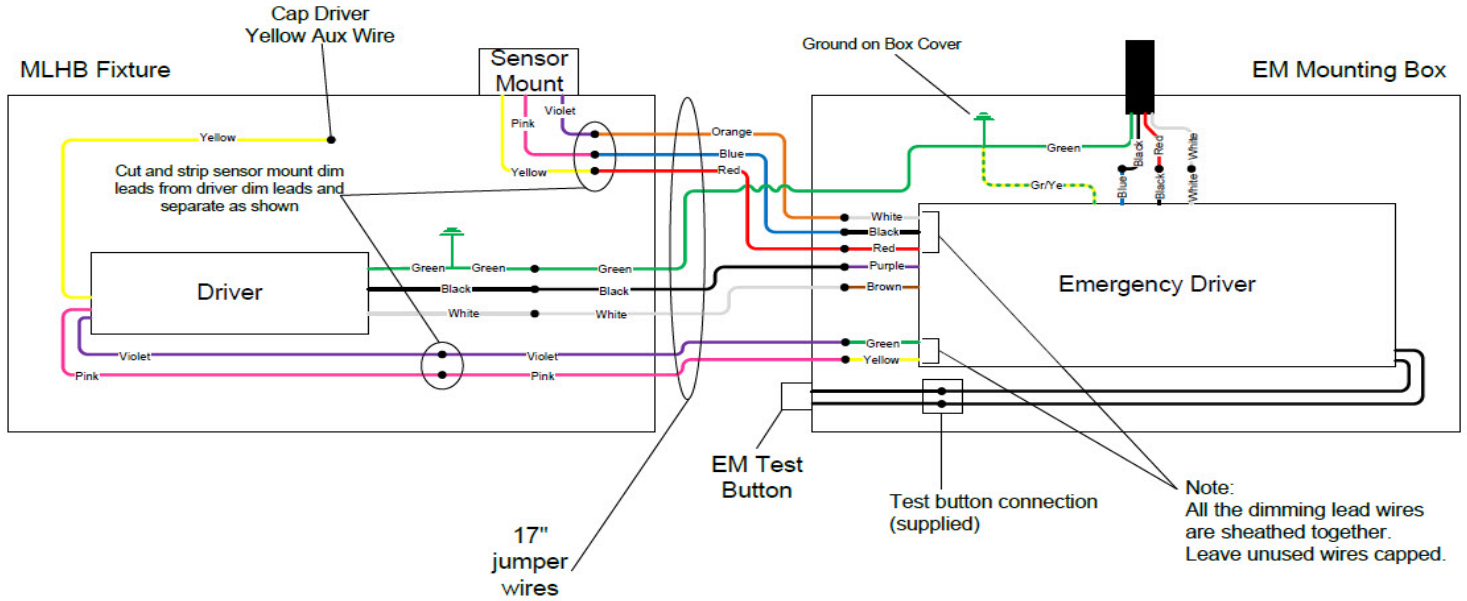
Cap Driver
Yellow Aux Wire

MLHB Fixture

Sensor Mount

Violet
Pink
Yellow

Yellow

Cut and strip sensor mount dim leads from driver dim leads and separate as shown

Orange
Blue
Red

Ground on Box Cover

EM Mounting Box

Green
Black
Red
White
Blue
Black
White

Gr/Ye

White
Black
Red
Purple
Brown

Emergency Driver

Driver

Green
Green
Green
Black
Black
White
White

Violet
Violet
Pink
Pink

Green
Yellow

EM Test Button

Test button connection (supplied)

Note:
All the dimming lead wires are sheathed together.
Leave unused wires capped.

17"
jumper
wires